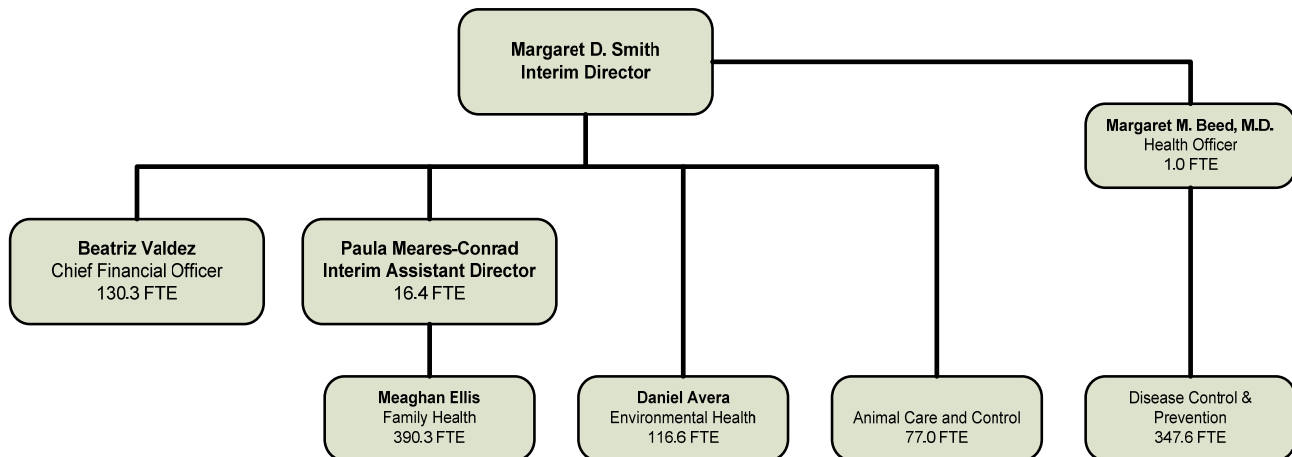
Margaret D. Smith
Interim Director

Margaret M. Beed, M.D.
Health Officer
1.0 FTE

Beatriz Valdez
Chief Financial Officer
130.3 FTE

Paula Meares-Conrad
Interim Assistant Director
16.4 FTE

Meaghan Ellis
Family Health
390.3 FTE

Daniel Avera
Environmental Health
116.6 FTE

Animal Care and Control
77.0 FTE

Disease Control & Prevention
347.6 FTE